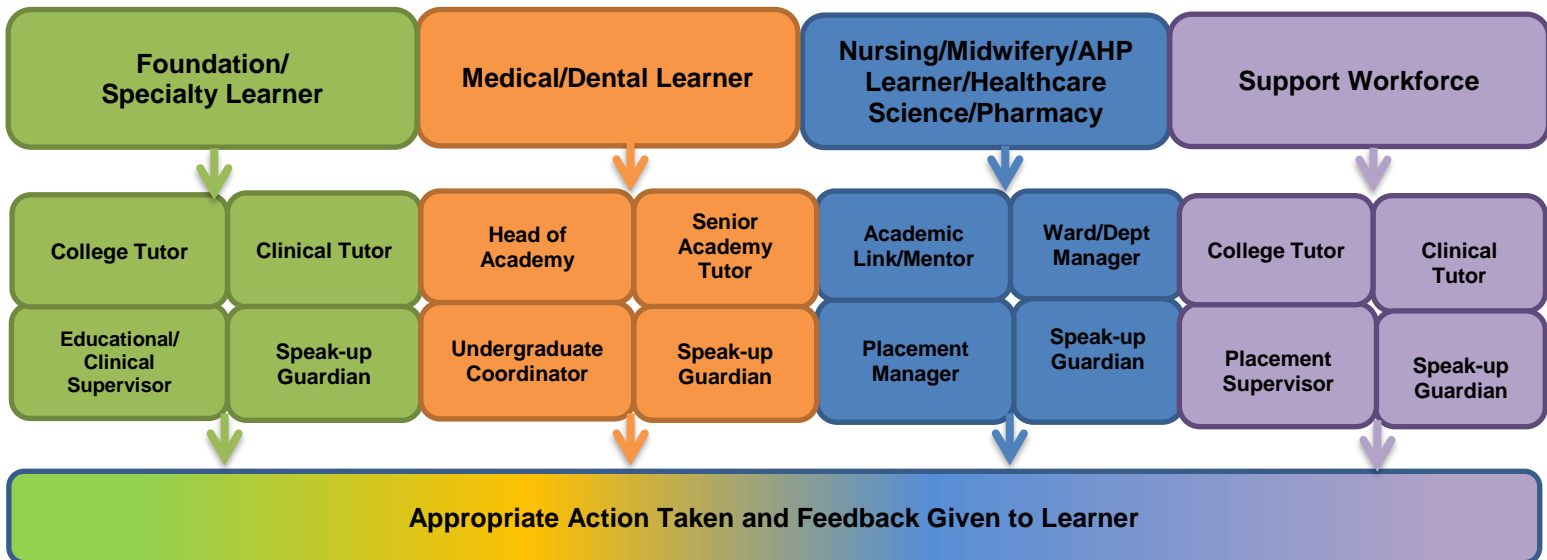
Foundation/ Specialty Learner

College Tutor

Clinical Tutor

Educational/ Clinical Supervisor

Speak-up Guardian

Medical/Dental Learner

Head of Academy

Senior Academy Tutor

Undergraduate Coordinator

Speak-up Guardian

Nursing/Midwifery/AHP Learner/Healthcare Science/Pharmacy

Academic Link/Mentor

Ward/Dept Manager

Placement Manager

Speak-up Guardian

Support Workforce

College Tutor

Clinical Tutor

Placement Supervisor

Speak-up Guardian

Appropriate Action Taken and Feedback Given to Learner